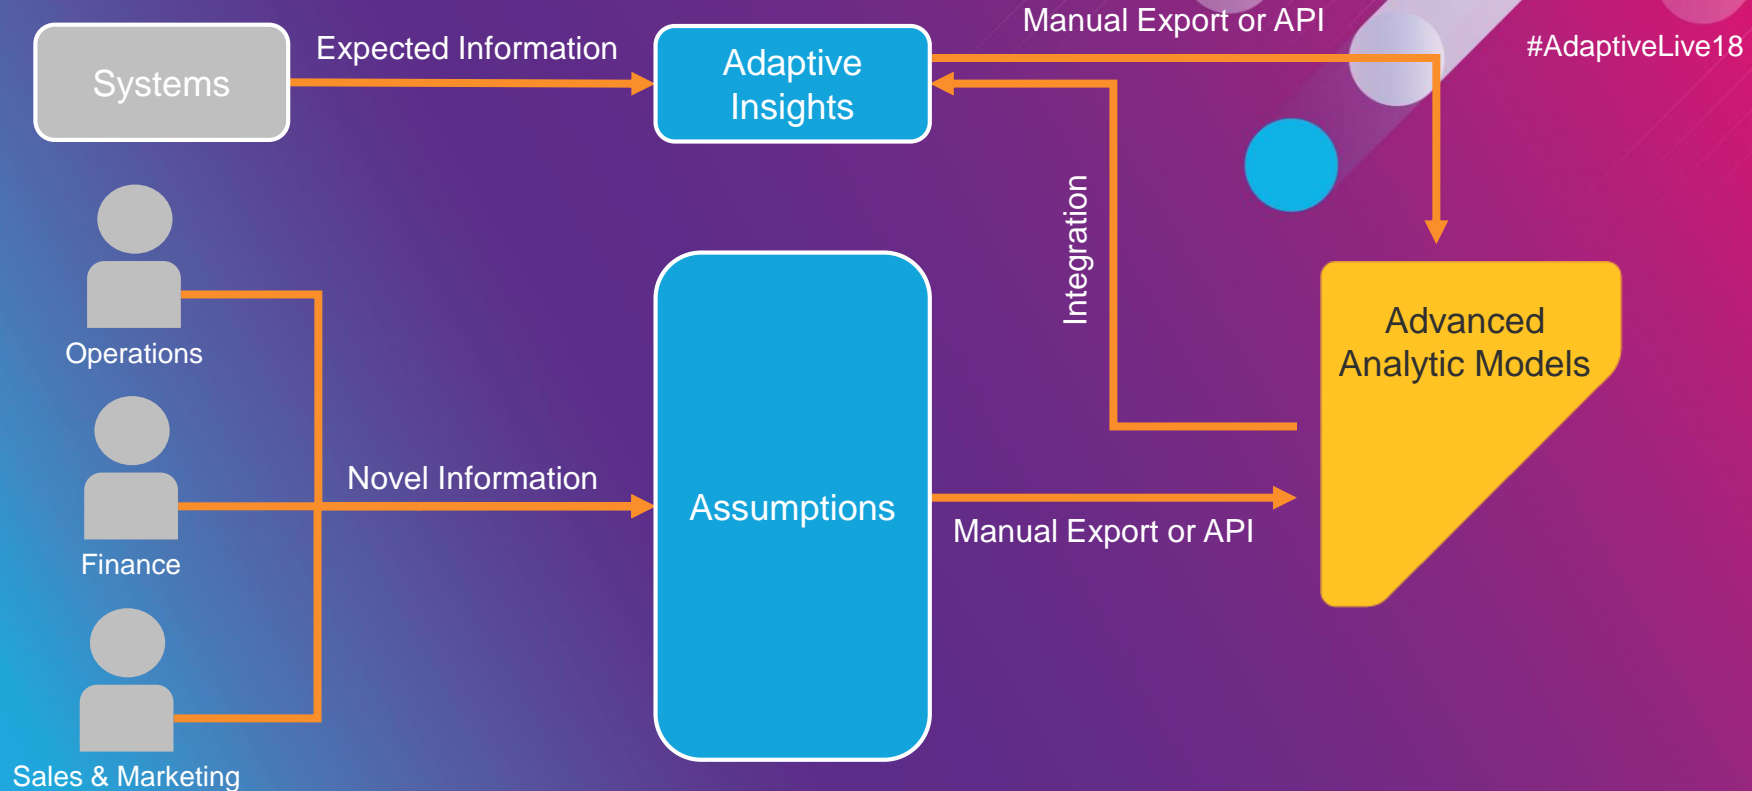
Systems

Expected Information

Adaptive Insights

Manual Export or API

#AdaptiveLive18

Integration

Operations

Finance

Sales & Marketing

Novel Information

Assumptions

Advanced Analytic Models

Manual Export or API